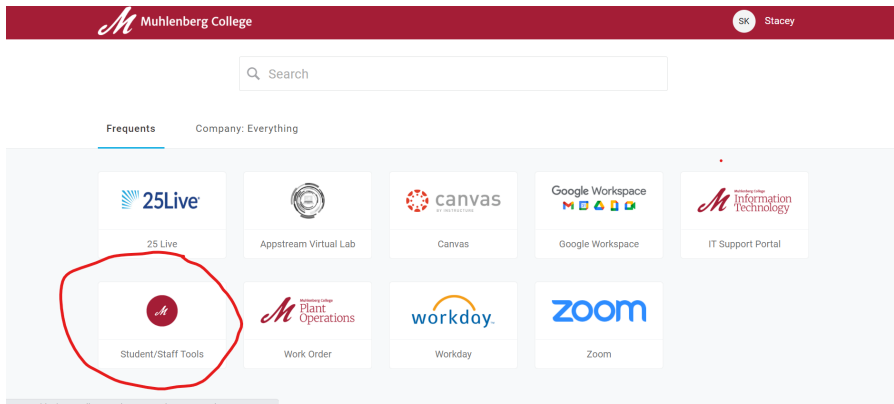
M Muhlenberg College

SK Stacey

Search

Frequents

Company: Everything

25Live

25 Live

Appstream Virtual Lab

canvas BY INSTRUCTURE

Canvas

Google Workspace

Google Workspace

M Muhlenberg College Information Technology

IT Support Portal

M

Student/Staff Tools

M Muhlenberg College Plant Operations

Work Order

workday.

Workday

zoom

Zoom